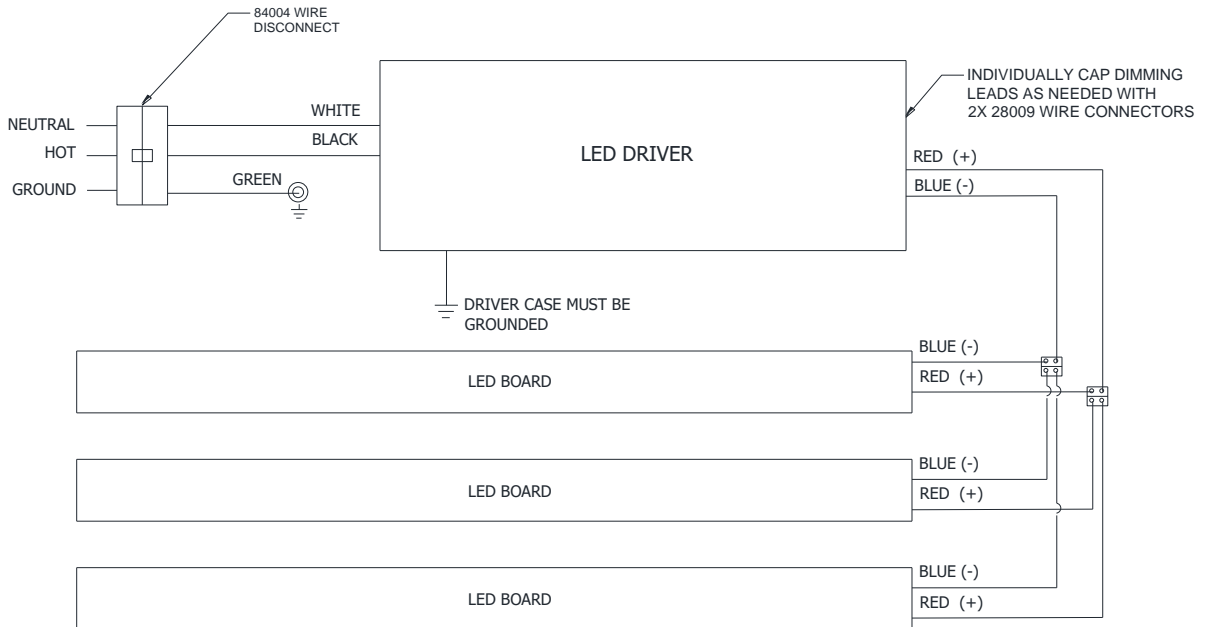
84004 WIRE DISCONNECT

INDIVIDUALLY CAP DIMMING LEADS AS NEEDED WITH 2X 28009 WIRE CONNECTORS

NEUTRAL
HOT
GROUND

WHITE
BLACK
GREEN

LED DRIVER

RED (+)
BLUE (-)

DRIVER CASE MUST BE GROUNDED

LED BOARD
BLUE (-)
RED (+)

LED BOARD
BLUE (-)
RED (+)

LED BOARD
BLUE (-)
RED (+)